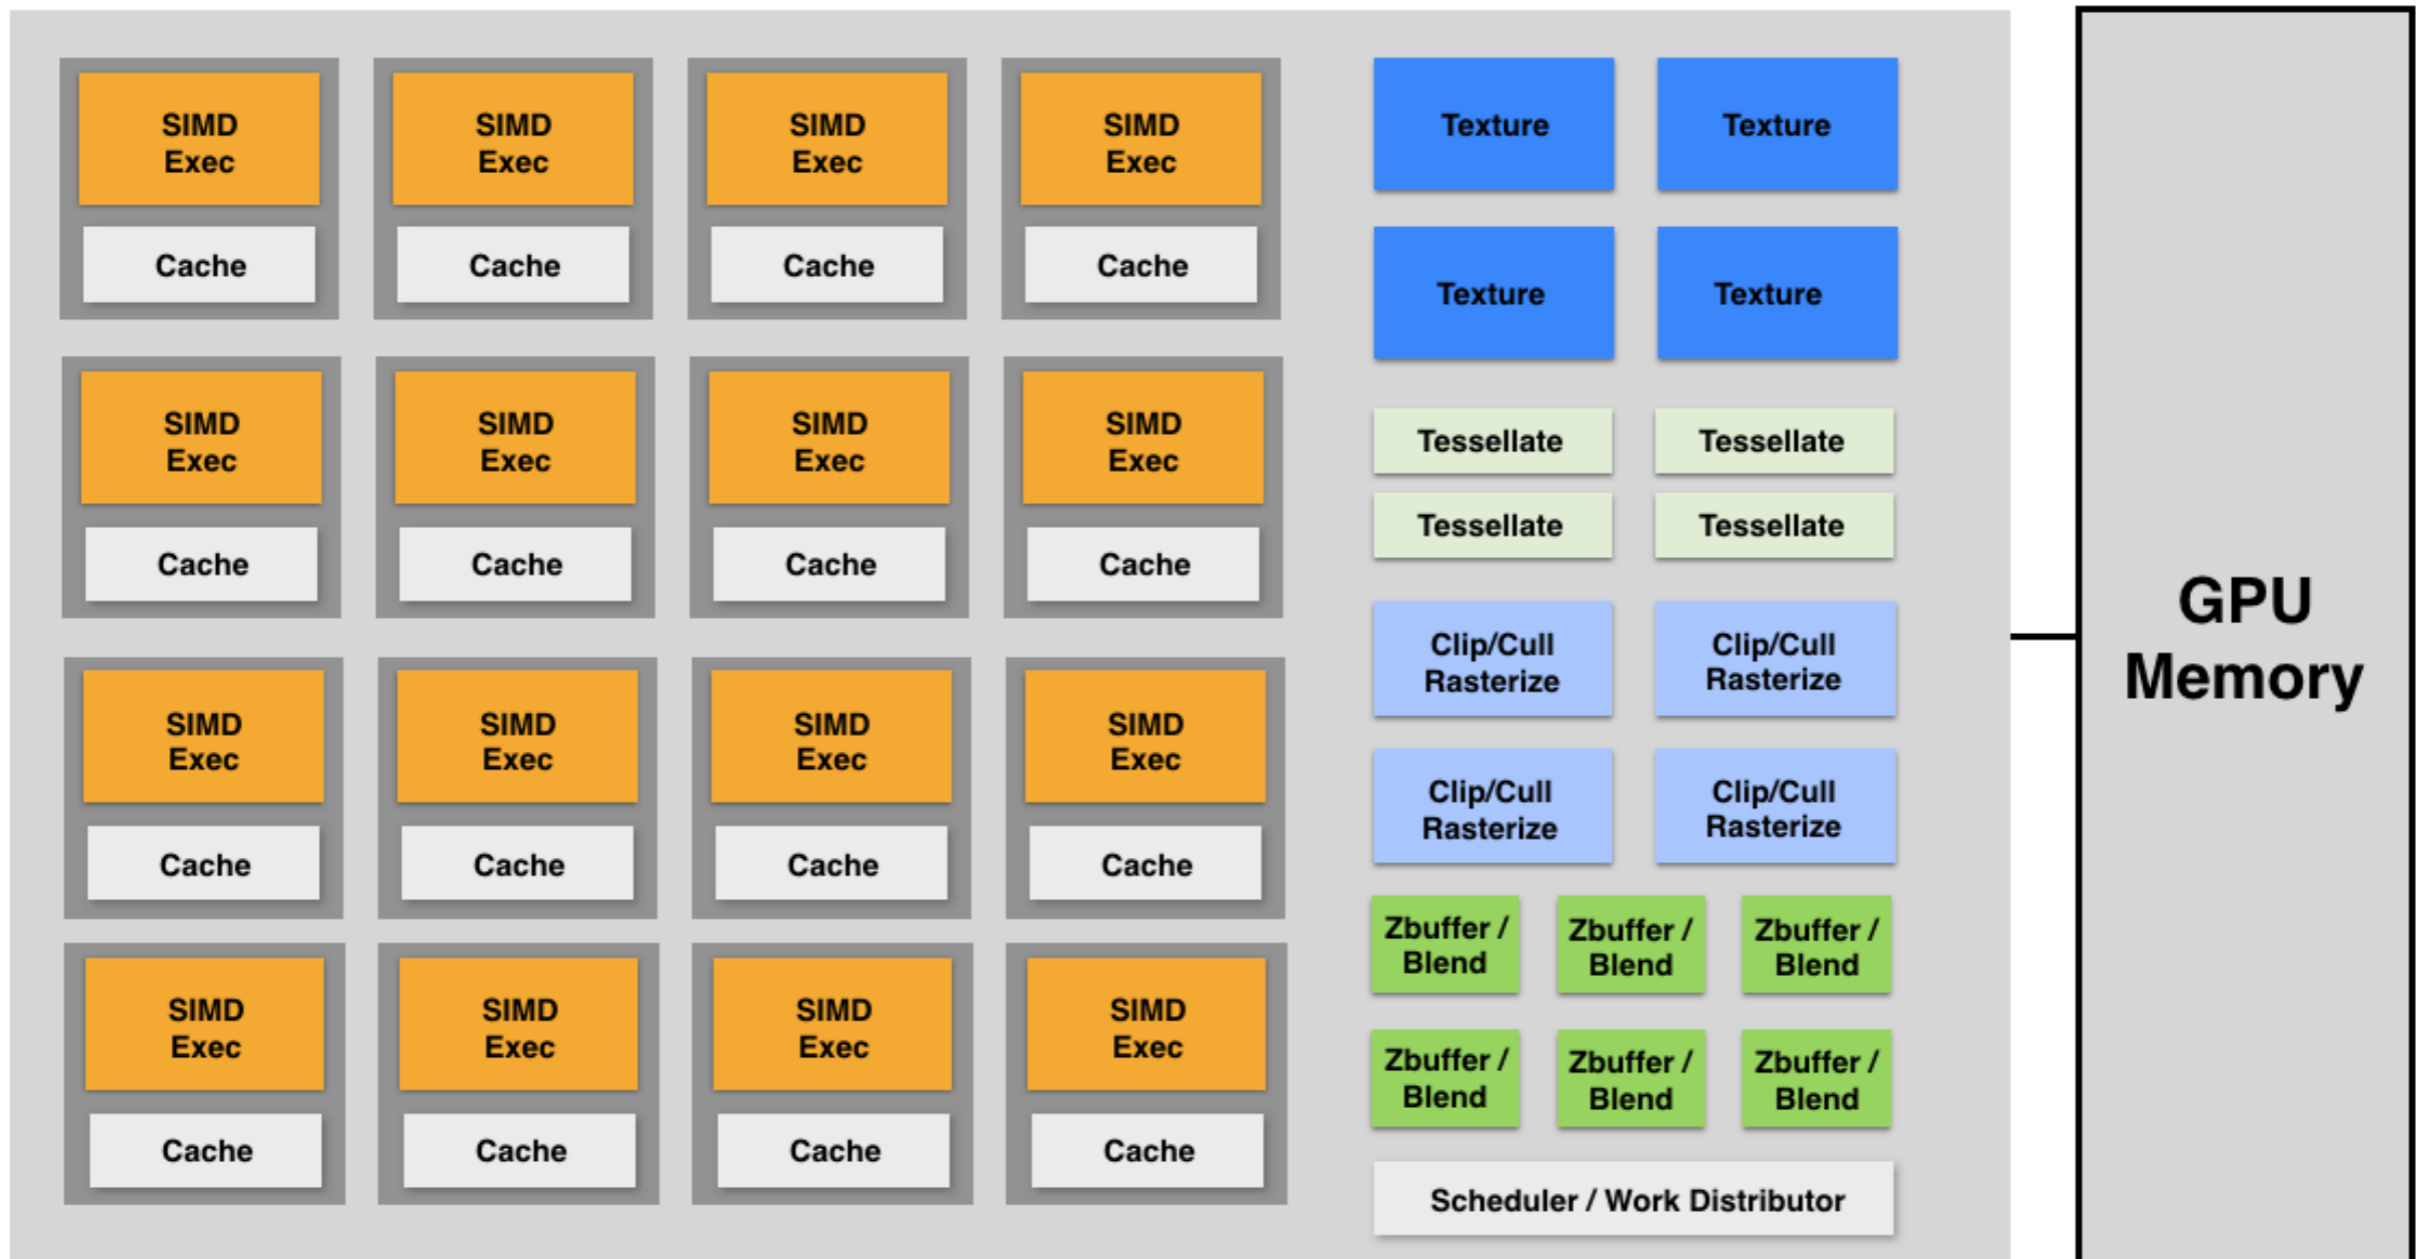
SIMD Exec
Cache

SIMD Exec
Cache

SIMD Exec
Cache

SIMD Exec
Cache

SIMD Exec
Cache

SIMD Exec
Cache

SIMD Exec
Cache

SIMD Exec
Cache

SIMD Exec
Cache

SIMD Exec
Cache

SIMD Exec
Cache

SIMD Exec
Cache

SIMD Exec
Cache

SIMD Exec
Cache

SIMD Exec
Cache

SIMD Exec
Cache

Texture
Texture
Texture
Texture

Tessellate
Tessellate
Tessellate
Tessellate

Clip/Cull Rasterize
Clip/Cull Rasterize
Clip/Cull Rasterize
Clip/Cull Rasterize

Zbuffer / Blend
Zbuffer / Blend
Zbuffer / Blend
Zbuffer / Blend
Zbuffer / Blend
Zbuffer / Blend

Scheduler / Work Distributor

GPU Memory